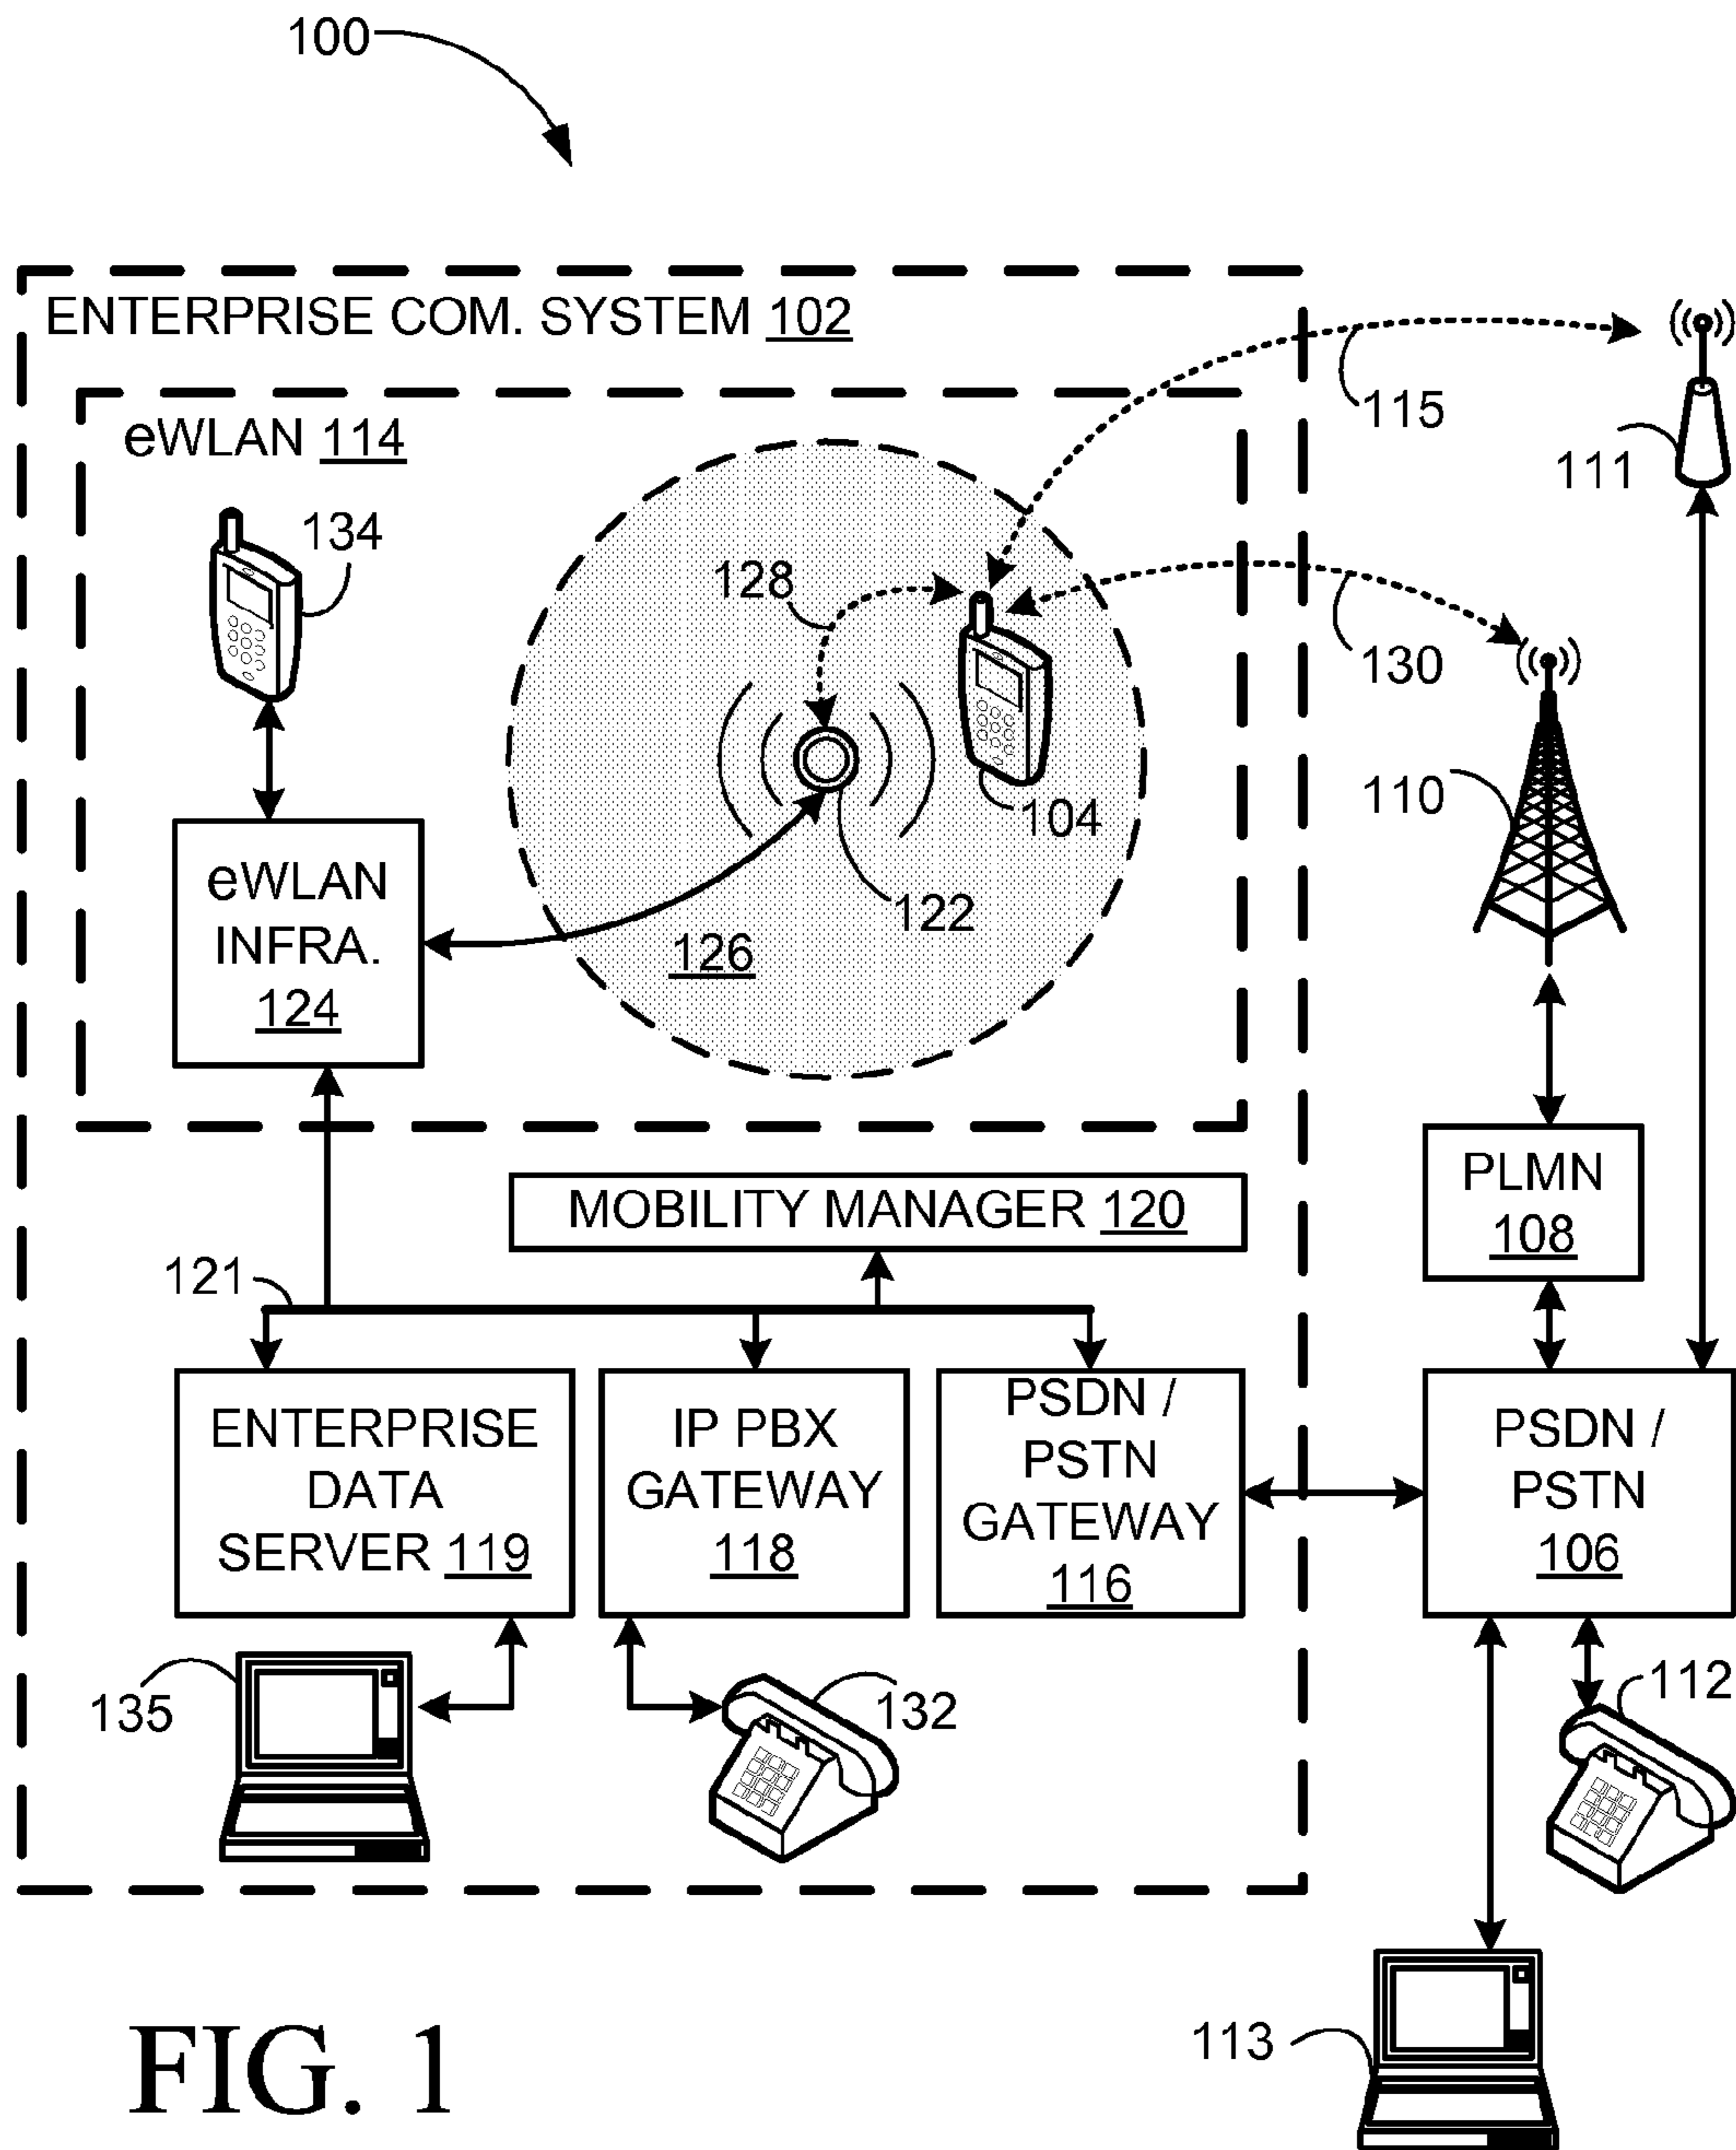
100

ENTERPRISE COM. SYSTEM 102

115

111

eWLAN 114

134

128

130

104

110

eWLAN INFRA. 124

122

126

PLMN 108

MOBILITY MANAGER 120

121

ENTERPRISE DATA SERVER 119

IP PBX GATEWAY 118

PSDN / PSTN GATEWAY 116

PSDN / PSTN 106

135

132

112

FIG. 1

113